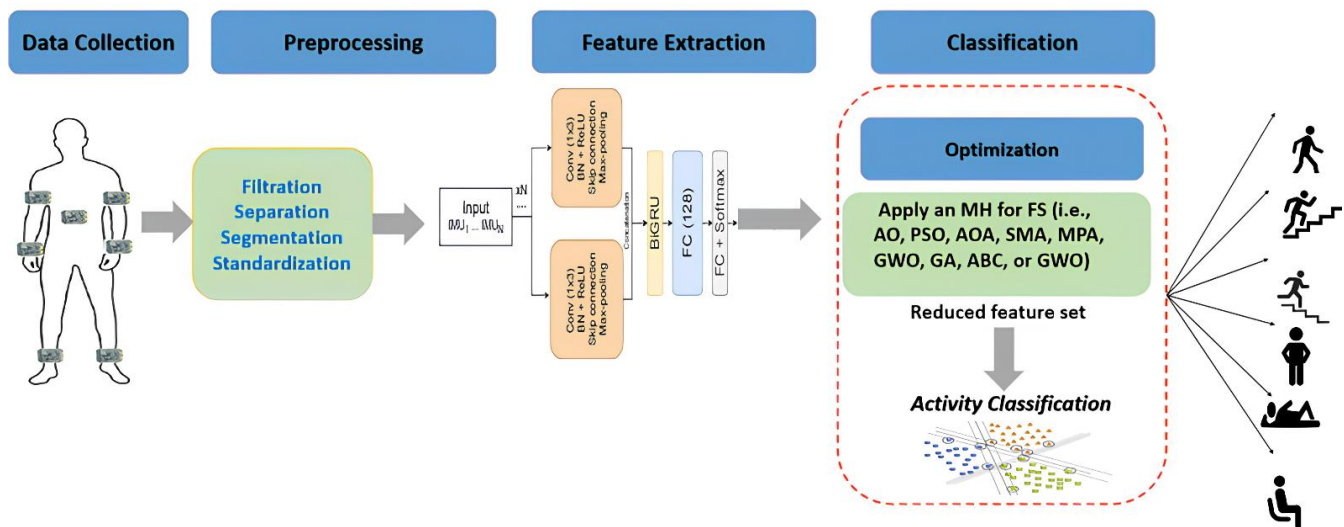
Data Collection

Preprocessing

Feature Extraction

Classification

Filtration
Separation
Segmentation
Standardization

Input
$IMU_1 \dots IMU_N$

xN

....

Conv (1x3)
BN + ReLU
Skip connection
Max-pooling

Conv (1x3)
BN + ReLU
Skip connection
Max-pooling

Concatenation

BiGRU

FC (128)

FC + Softmax

Optimization

Apply an MH for FS (i.e., AO, PSO, AOA, SMA, MPA, GWO, GA, ABC, or GWO)

Reduced feature set

Activity Classification